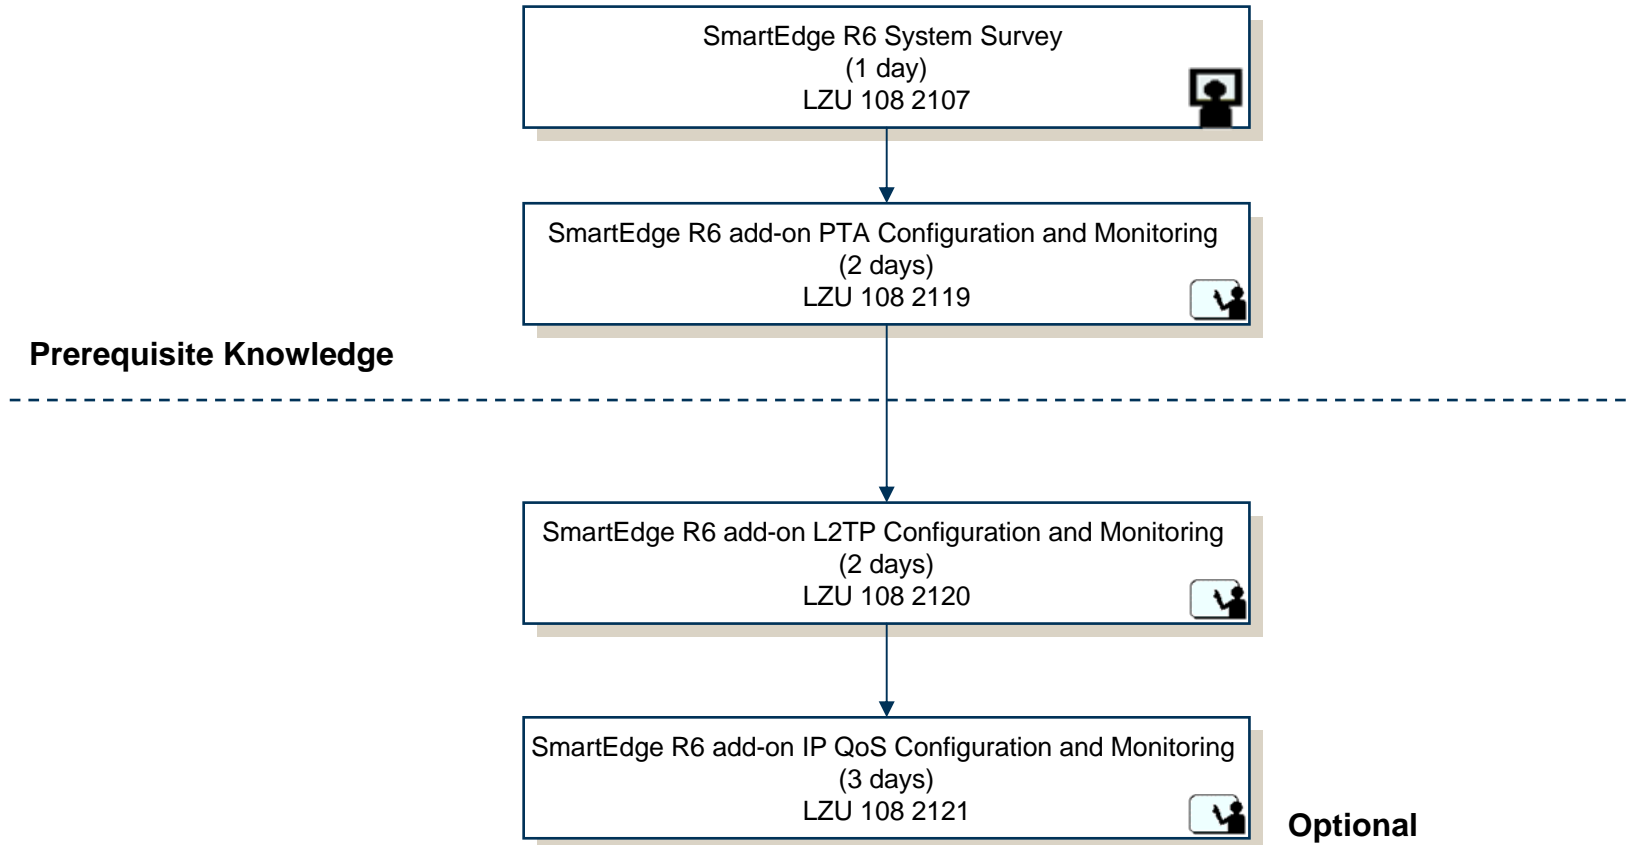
SmartEdge R6 System Survey
(1 day)
LZU 108 2107

SmartEdge R6 add-on PTA Configuration and Monitoring
(2 days)
LZU 108 2119

Prerequisite Knowledge

SmartEdge R6 add-on L2TP Configuration and Monitoring
(2 days)
LZU 108 2120

SmartEdge R6 add-on IP QoS Configuration and Monitoring
(3 days)
LZU 108 2121

Optional